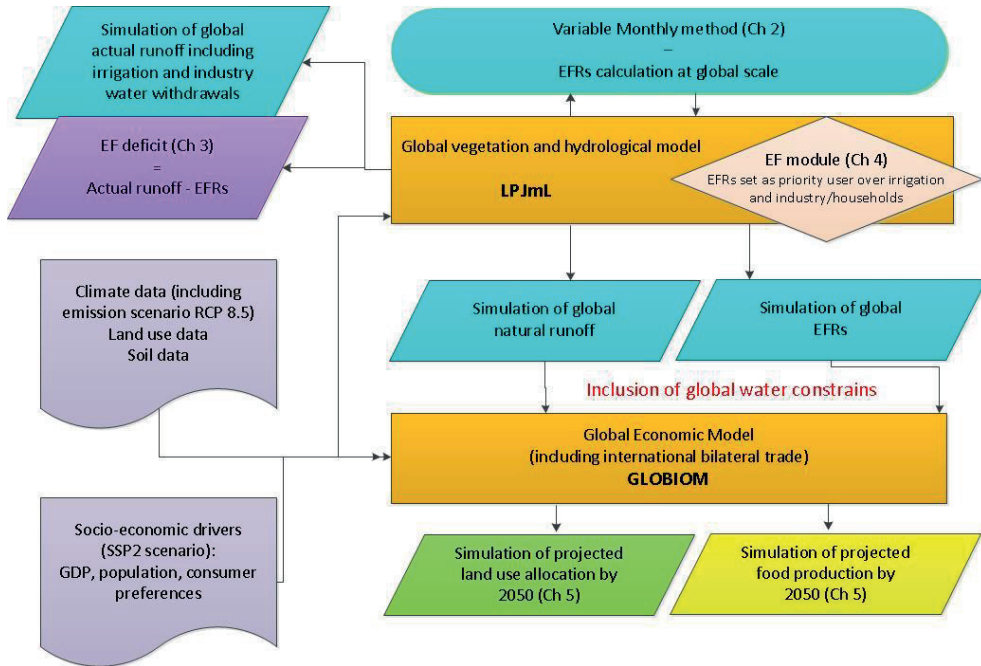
Simulation of global actual runoff including irrigation and industry water withdrawals

Variable Monthly method (Ch 2)
–
EFRs calculation at global scale

EF deficit (Ch 3)
=
Actual runoff - EFRs

Global vegetation and hydrological model

LPJmL

EF module (Ch 4)
EFRs set as priority user over irrigation and industry/households

Climate data (including emission scenario RCP 8.5)
Land use data
Soil data

Simulation of global natural runoff

Simulation of global EFRs

Inclusion of global water constrains

Global Economic Model
(including international bilateral trade)
GLOBIOM

Socio-economic drivers (SSP2 scenario):
GDP, population, consumer preferences

Simulation of projected land use allocation by 2050 (Ch 5)

Simulation of projected food production by 2050 (Ch 5)